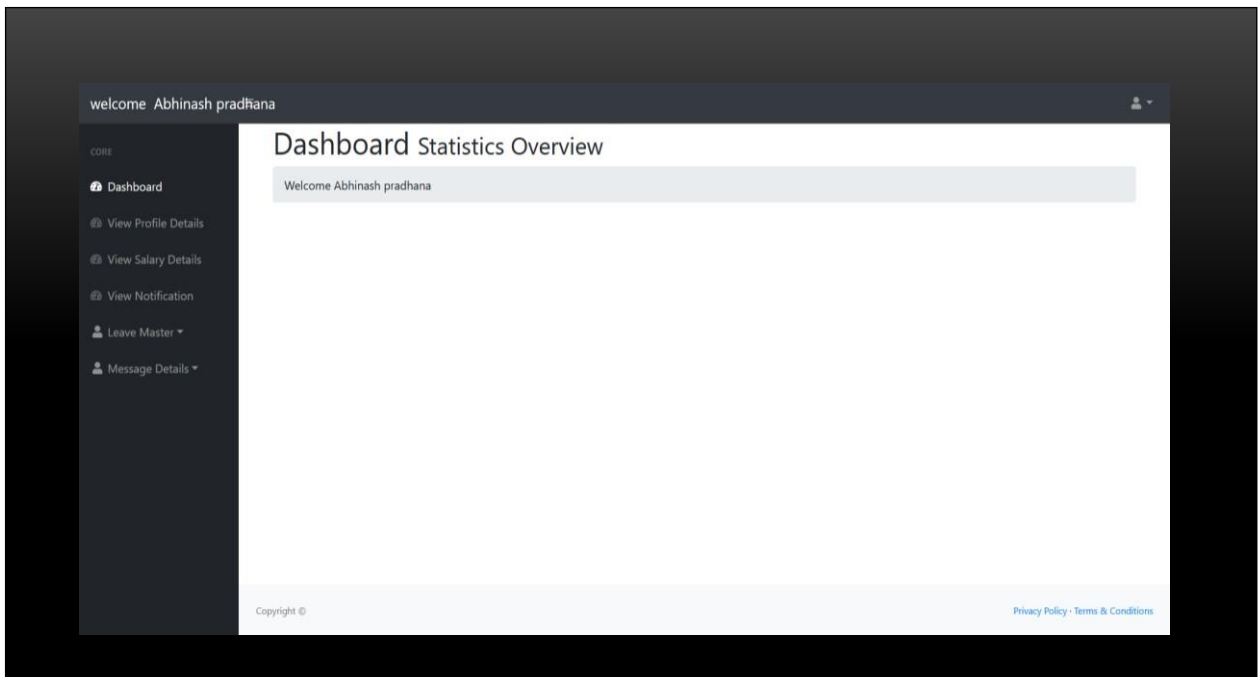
welcome Abhinash pradhana

CORE

Dashboard

View Profile Details

View Salary Details

View Notification

Leave Master

Message Details

Dashboard Statistics Overview

Welcome Abhinash pradhana

Copyright ©

Privacy Policy · Terms & Conditions